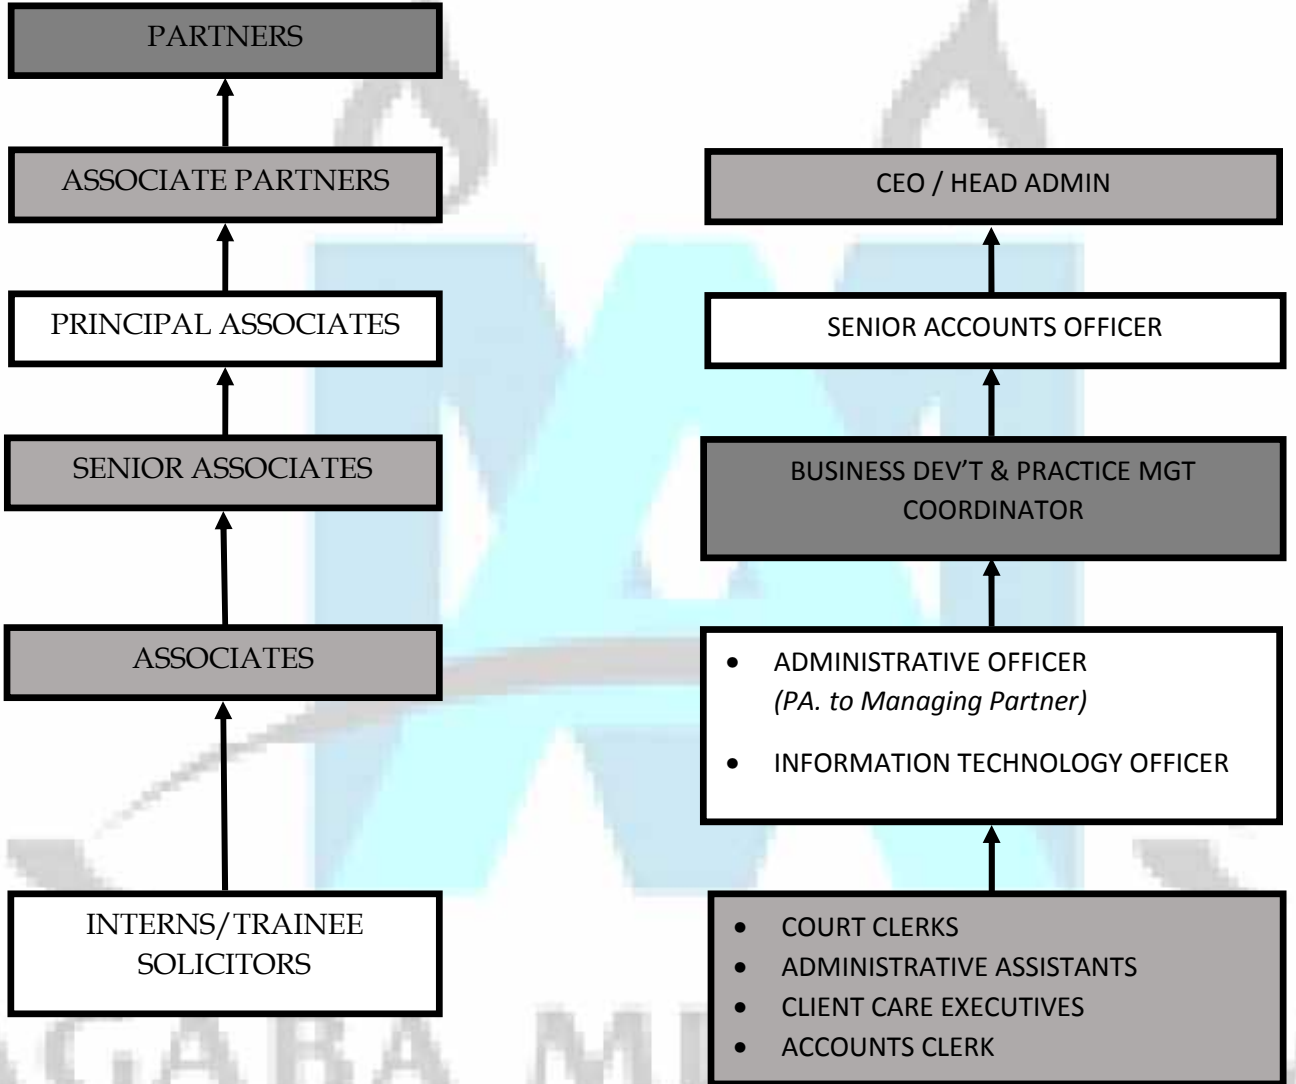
PARTNERS

ASSOCIATE PARTNERS

PRINCIPAL ASSOCIATES

SENIOR ASSOCIATES

ASSOCIATES

INTERNS/TRAINEE SOLICITORS

CEO / HEAD ADMIN

SENIOR ACCOUNTS OFFICER

BUSINESS DEV'T & PRACTICE MGT COORDINATOR

- ADMINISTRATIVE OFFICER *(PA. to Managing Partner)*
- INFORMATION TECHNOLOGY OFFICER

- COURT CLERKS
- ADMINISTRATIVE ASSISTANTS
- CLIENT CARE EXECUTIVES
- ACCOUNTS CLERK

C.ARA MI